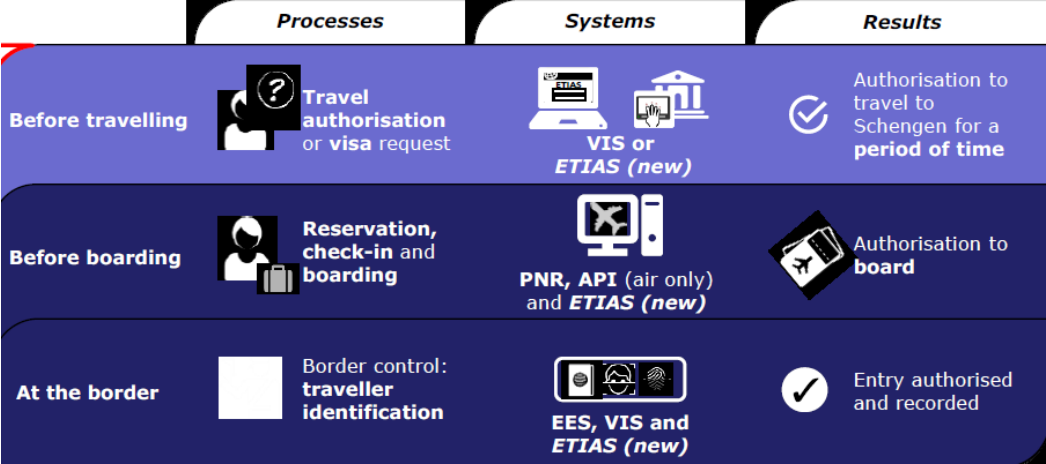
| | Processes | Systems | Results |
|---|---|---|---|
| Before travelling | Travel authorisation or visa request | VIS or ETIAS (new) | Authorisation to travel to Schengen for a period of time |
| Before boarding | Reservation, check-in and boarding | PNR, API (air only) and ETIAS (new) | Authorisation to board |
| At the border | Border control: traveller identification | EES, VIS and ETIAS (new) | Entry authorised and recorded |

ETIAS